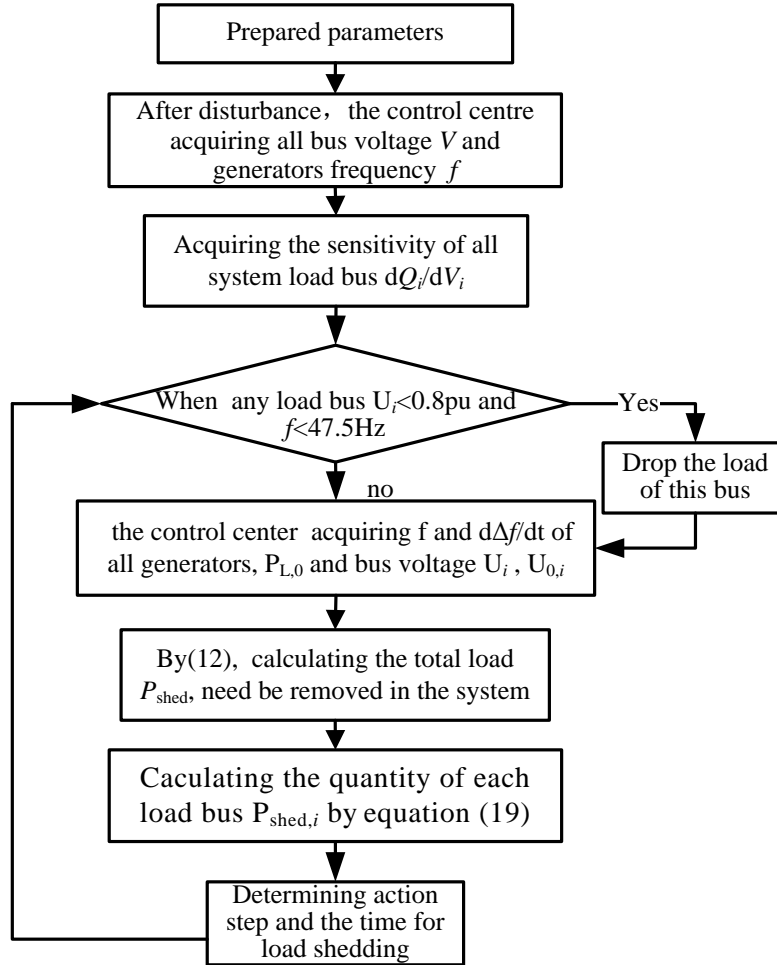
Prepared parameters

After disturbance, the control centre acquiring all bus voltage $V$ and generators frequency $f$

Acquiring the sensitivity of all system load bus $\mathrm{d}Q_i/\mathrm{d}V_i$

When any load bus $U_i$<0.8pu and $f$<47.5Hz

Yes

Drop the load of this bus

no

the control center acquiring f and $\mathrm{d}\Delta f/\mathrm{d}t$ of all generators, $P_{L,0}$ and bus voltage $U_i$ , $U_{0,i}$

By(12), calculating the total load $P_{\text{shed}}$, need be removed in the system

Caculating the quantity of each load bus $P_{\text{shed},i}$ by equation (19)

Determining action step and the time for load shedding